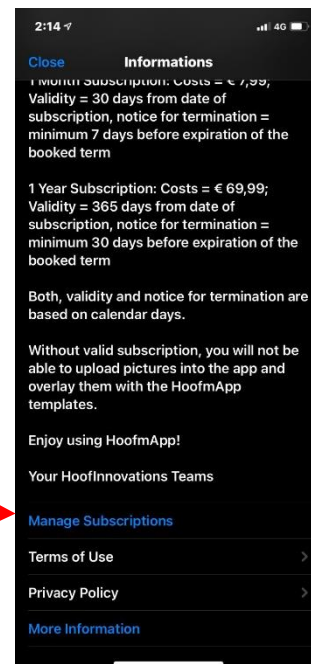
2:14 4G

Close Informations

1 Month Subscription: Costs = € 7,99; Validity = 30 days from date of subscription, notice for termination = minimum 7 days before expiration of the booked term

1 Year Subscription: Costs = € 69,99; Validity = 365 days from date of subscription, notice for termination = minimum 30 days before expiration of the booked term

Both, validity and notice for termination are based on calendar days.

Without valid subscription, you will not be able to upload pictures into the app and overlay them with the HoofmApp templates.

Enjoy using HoofmApp!

Your HoofInnovations Teams

Manage Subscriptions

Terms of Use

Privacy Policy

More Information